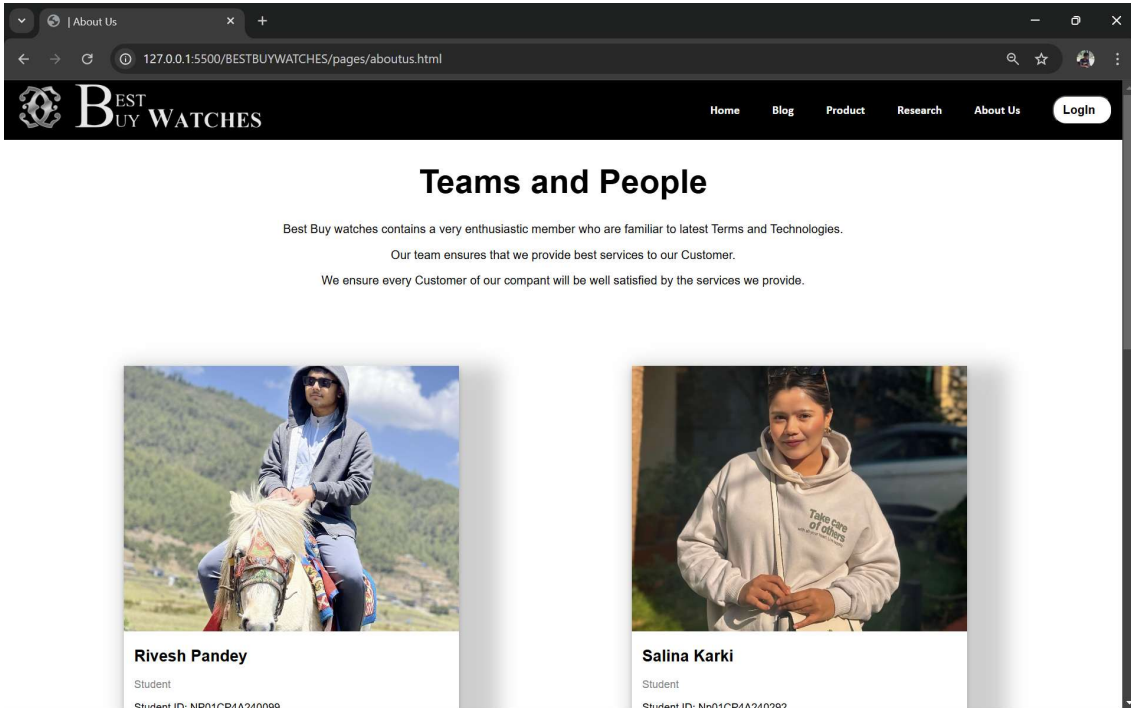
| About Us

127.0.0.1:5500/BESTBUYWATCHES/pages/aboutus.html

BEST BUY WATCHES

Home Blog Product Research About Us LogIn

Teams and People

Best Buy watches contains a very enthusiastic member who are familiar to latest Terms and Technologies.

Our team ensures that we provide best services to our Customer.

We ensure every Customer of our compant will be well satisfied by the services we provide.

Take care of others

Rivesh Pandey

Student

Student ID: NP01CP4A240099

Salina Karki

Student

Student ID: Np01CP4A240292